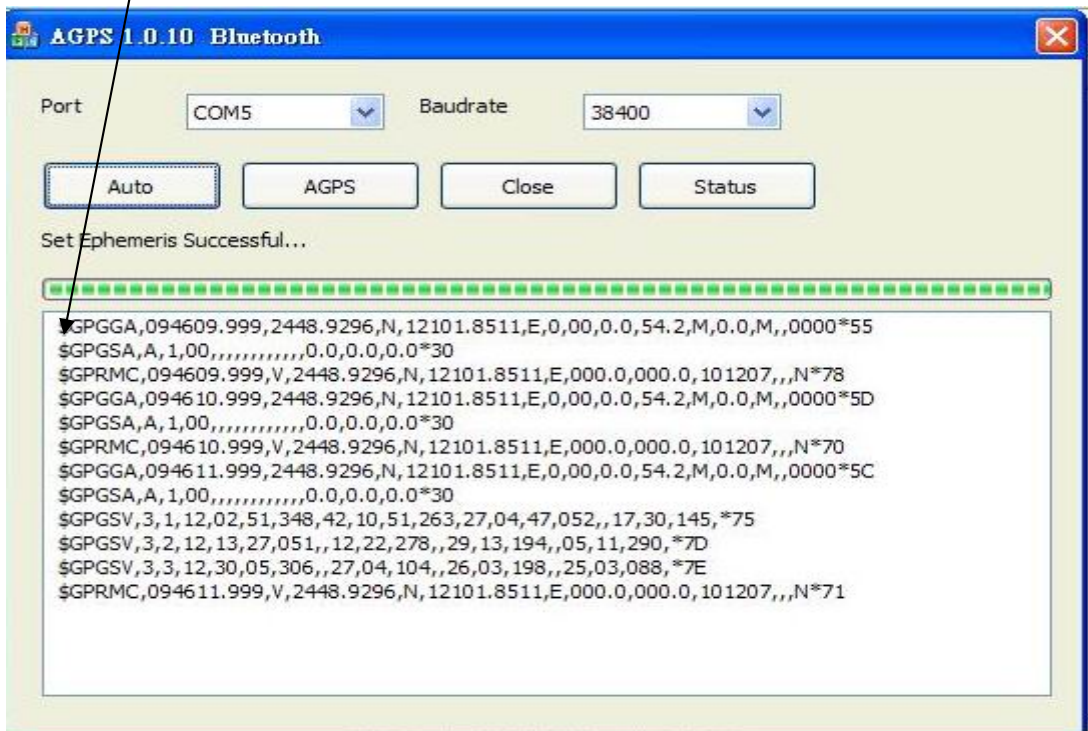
AGPS 1.0.10 Bluetooth

Port COM5 Baudrate 38400

Auto AGPS Close Status

Set Ephemeris Successful...

$GPGGA,094609.999,2448.9296,N,12101.8511,E,0,00,0.0,54.2,M,0.0,M,,0000*55
$GPGSA,A,1,00,,,,,,,,,,,,0.0,0.0,0.0*30
$GPRMC,094609.999,V,2448.9296,N,12101.8511,E,000.0,000.0,101207,,,N*78
$GPGGA,094610.999,2448.9296,N,12101.8511,E,0,00,0.0,54.2,M,0.0,M,,0000*5D
$GPGSA,A,1,00,,,,,,,,,,,,0.0,0.0,0.0*30
$GPRMC,094610.999,V,2448.9296,N,12101.8511,E,000.0,000.0,101207,,,N*70
$GPGGA,094611.999,2448.9296,N,12101.8511,E,0,00,0.0,54.2,M,0.0,M,,0000*5C
$GPGSA,A,1,00,,,,,,,,,,,,0.0,0.0,0.0*30
$GPGSV,3,1,12,02,51,348,42,10,51,263,27,04,47,052,,17,30,145,*75
$GPGSV,3,2,12,13,27,051,,12,22,278,,29,13,194,,05,11,290,*7D
$GPGSV,3,3,12,30,05,306,,27,04,104,,26,03,198,,25,03,088,*7E
$GPRMC,094611.999,V,2448.9296,N,12101.8511,E,000.0,000.0,101207,,,N*71